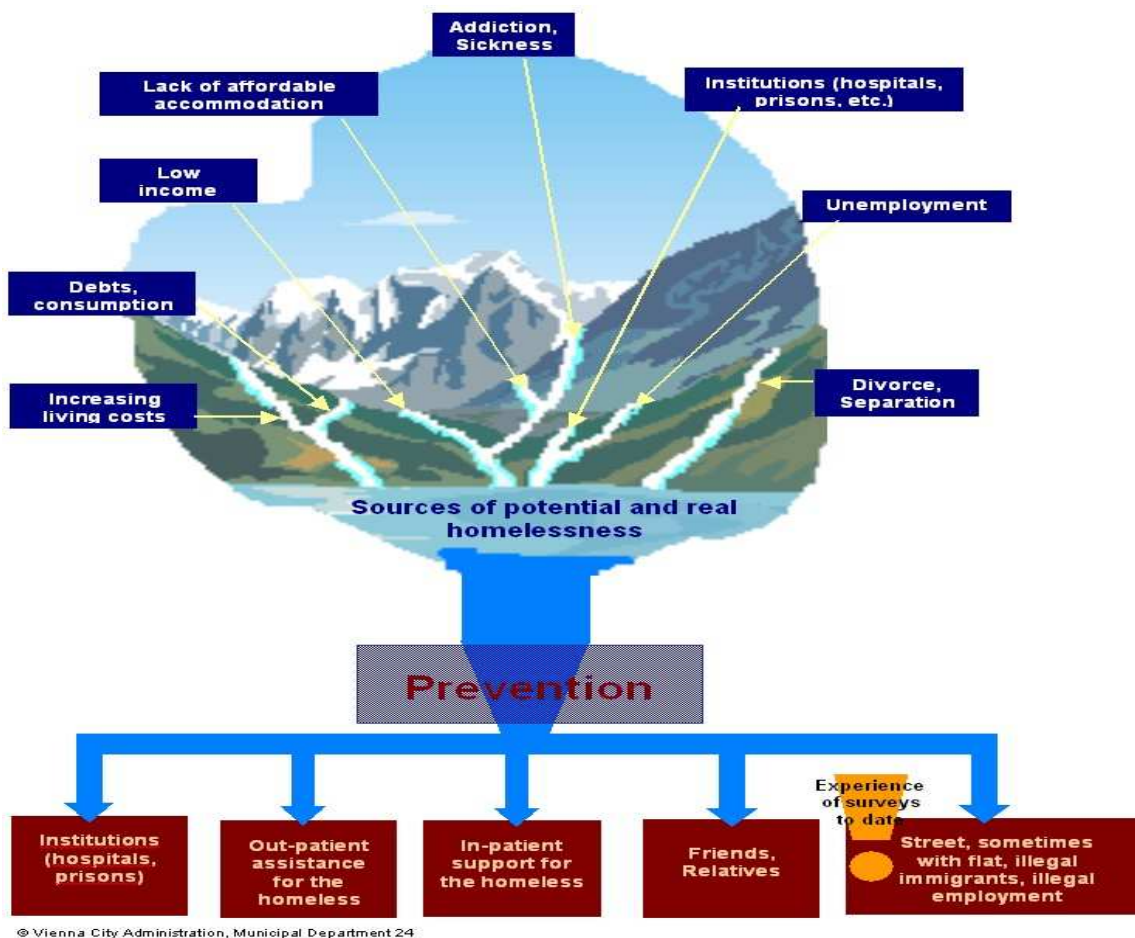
Addiction, Sickness

Lack of affordable accommodation

Institutions (hospitals, prisons, etc.)

Low income

Unemployment

Debts, consumption

Increasing living costs

Divorce, Separation

Sources of potential and real homelessness

Prevention

Institutions (hospitals, prisons)

Out-patient assistance for the homeless

In-patient support for the homeless

Friends, Relatives

Experience of surveys to date

Street, sometimes with flat, illegal immigrants, illegal employment

© Vienna City Administration, Municipal Department 24